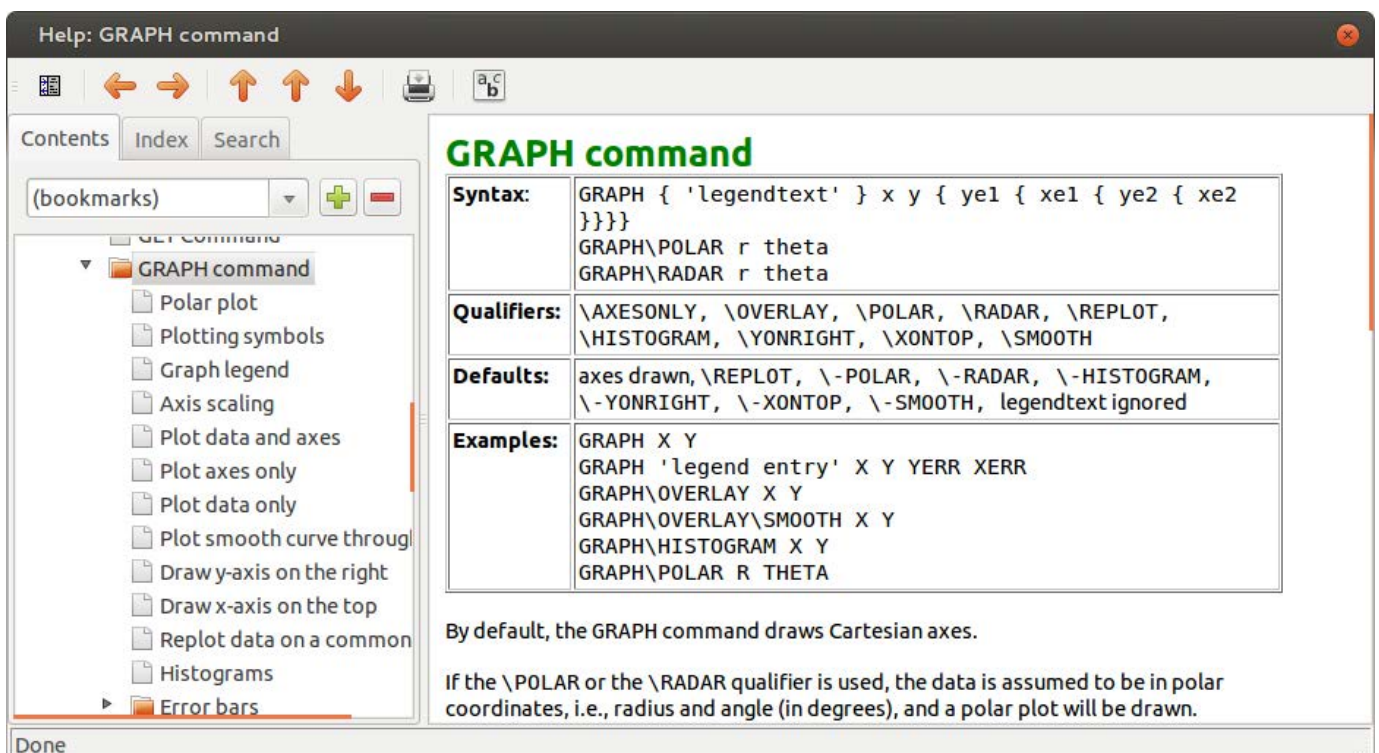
Help: GRAPH command

Contents | Index | Search

(bookmarks)

GET command
GRAPH command
Polar plot
Plotting symbols
Graph legend
Axis scaling
Plot data and axes
Plot axes only
Plot data only
Plot smooth curve throug
Draw y-axis on the right
Draw x-axis on the top
Replot data on a common
Histograms
Error bars

GRAPH command

| Syntax: | GRAPH { 'legendtext' } x y { ye1 { xe1 { ye2 { xe2 }}}} GRAPH\POLAR r theta GRAPH\RADAR r theta |
|---|---|
| Qualifiers: | \AXESONLY, \OVERLAY, \POLAR, \RADAR, \REPLOT, \HISTOGRAM, \YONRIGHT, \XONTOP, \SMOOTH |
| Defaults: | axes drawn, \REPLOT, \-POLAR, \-RADAR, \-HISTOGRAM, \-YONRIGHT, \-XONTOP, \-SMOOTH, legendtext ignored |
| Examples: | GRAPH X Y GRAPH 'legend entry' X Y YERR XERR GRAPH\OVERLAY X Y GRAPH\OVERLAY\SMOOTH X Y GRAPH\HISTOGRAM X Y GRAPH\POLAR R THETA |

By default, the GRAPH command draws Cartesian axes.

If the \POLAR or the \RADAR qualifier is used, the data is assumed to be in polar coordinates, i.e., radius and angle (in degrees), and a polar plot will be drawn.

Done